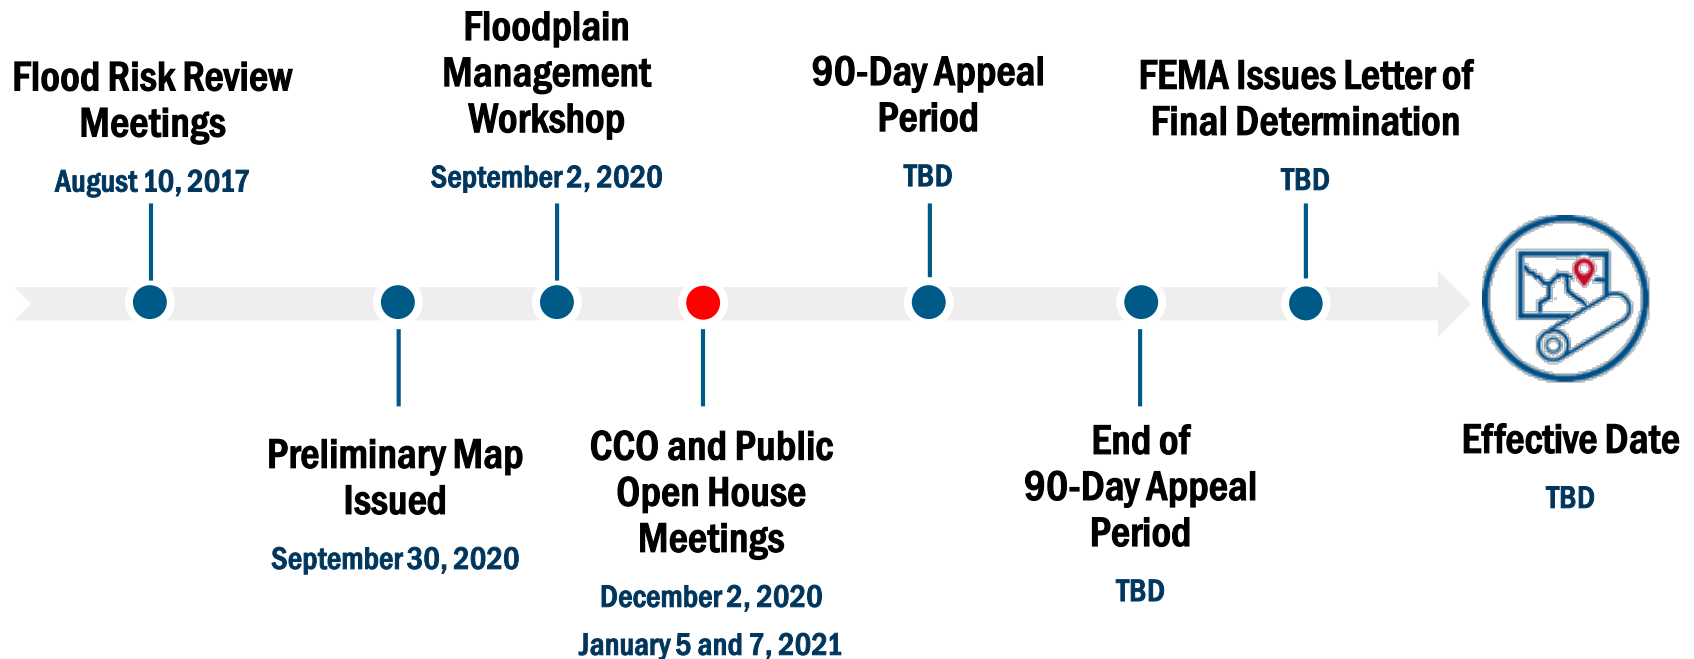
Flood Risk Review Meetings
August 10, 2017

Preliminary Map Issued
September 30, 2020

Floodplain Management Workshop
September 2, 2020

CCO and Public Open House Meetings
December 2, 2020
January 5 and 7, 2021

90-Day Appeal Period
TBD

End of 90-Day Appeal Period
TBD

FEMA Issues Letter of Final Determination
TBD

Effective Date
TBD